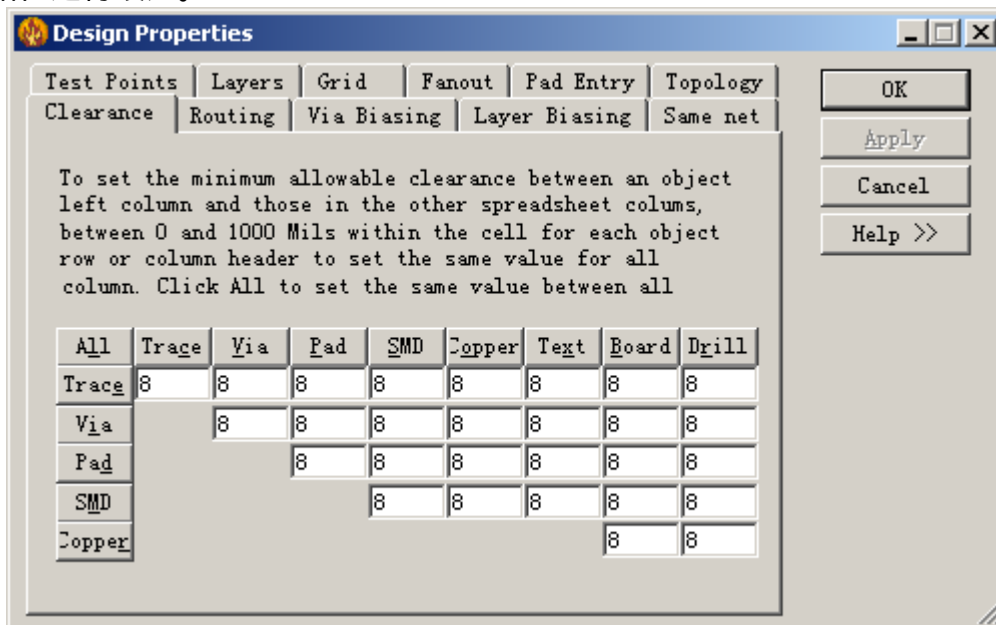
Design Properties

Test Points | Layers | Grid | Fanout | Pad Entry | Topology
Clearance | Routing | Via Biasing | Layer Biasing | Same net

OK
Apply
Cancel
Help >>

To set the minimum allowable clearance between an object left column and those in the other spreadsheet colums, between 0 and 1000 Mils within the cell for each object row or column header to set the same value for all column. Click All to set the same value between all

| All | Trace | Via | Pad | SMD | Copper | Text | Board | Drill |
|---|---|---|---|---|---|---|---|---|
| Trace | 8 | 8 | 8 | 8 | 8 | 8 | 8 | 8 |
| Via | | 8 | 8 | 8 | 8 | 8 | 8 | 8 |
| Pad | | | 8 | 8 | 8 | 8 | 8 | 8 |
| SMD | | | | 8 | 8 | 8 | 8 | 8 |
| Copper | | | | | | | 8 | 8 |